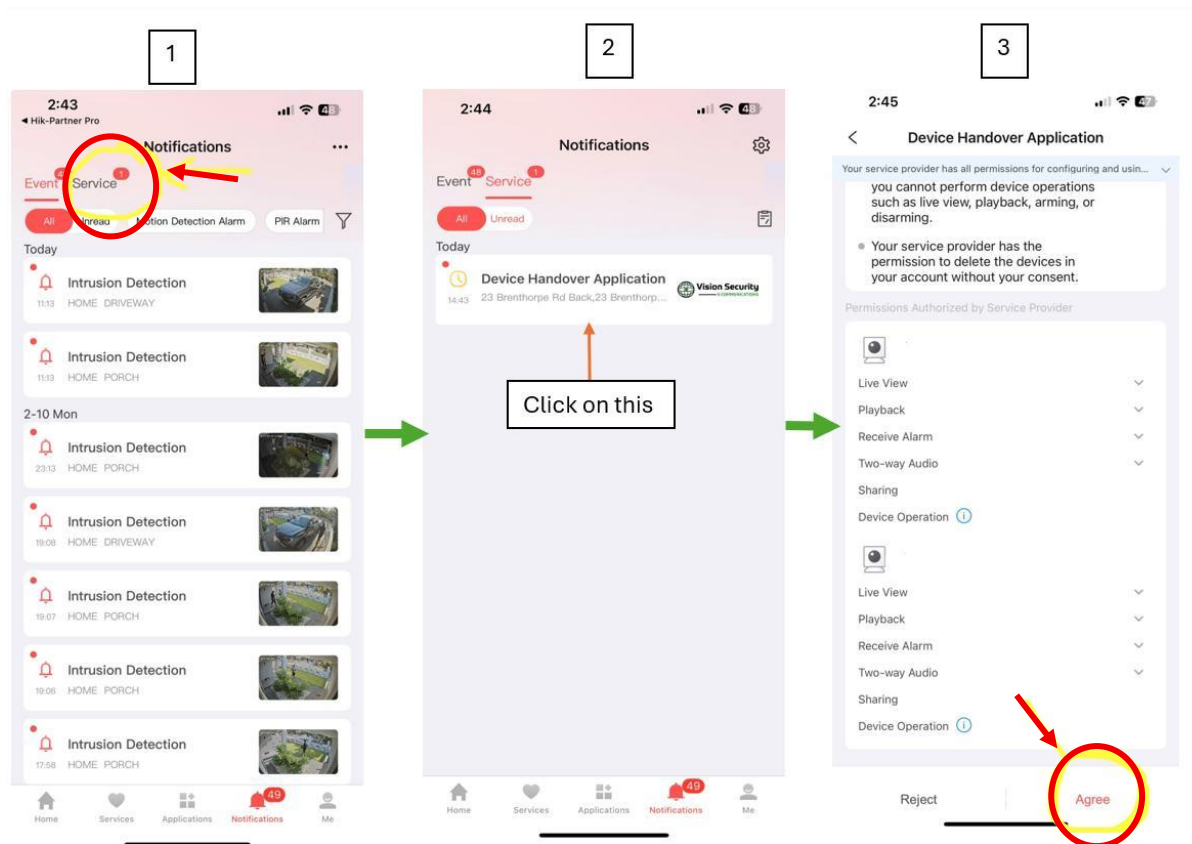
1

2:43
◀ Hik-Partner Pro
48

Notifications ···

Event 4 Service 1

All Unread Motion Detection Alarm PIR Alarm

Today

Intrusion Detection
11:13 HOME DRIVEWAY

Intrusion Detection
11:13 HOME PORCH

2-10 Mon

Intrusion Detection
23:13 HOME PORCH

Intrusion Detection
19:08 HOME DRIVEWAY

Intrusion Detection
19:07 HOME PORCH

Intrusion Detection
19:06 HOME PORCH

Intrusion Detection
17:58 HOME PORCH

Home Services Applications 49 Notifications Me

2

2:44
48

Notifications

Event 48 Service 1

All Unread

Today

Device Handover Application
14:43 23 Brenthorpe Rd Back,23 Brenthorp...
Vision Security & COMMUNICATIONS

Click on this

Home Services Applications 49 Notifications Me

3

2:45
47

< Device Handover Application

Your service provider has all permissions for configuring and usin...

you cannot perform device operations such as live view, playback, arming, or disarming.

• Your service provider has the permission to delete the devices in your account without your consent.

Permissions Authorized by Service Provider

Live View
Playback
Receive Alarm
Two-way Audio
Sharing
Device Operation

Live View
Playback
Receive Alarm
Two-way Audio
Sharing
Device Operation

Reject Agree